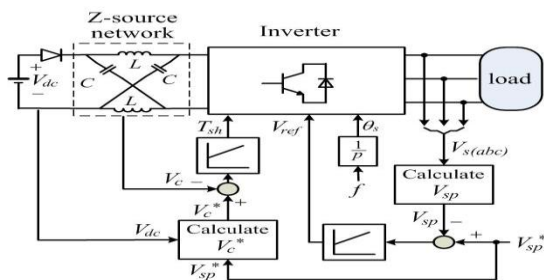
Z-source network

Inverter

+
$V_{dc}$
−

$C$ $L$ $C$
$L$

load

$T_{sh}$

$V_{ref}$

$\theta_s$

$\frac{1}{P}$

$f$

$V_{s(abc)}$

Calculate $V_{sp}$

$V_c$ −
+

$V_c{}^*$

$V_{dc}$

Calculate $V_c{}^*$

$V_{sp}{}^*$

$V_{sp}$ −

+

$V_{sp}{}^*$